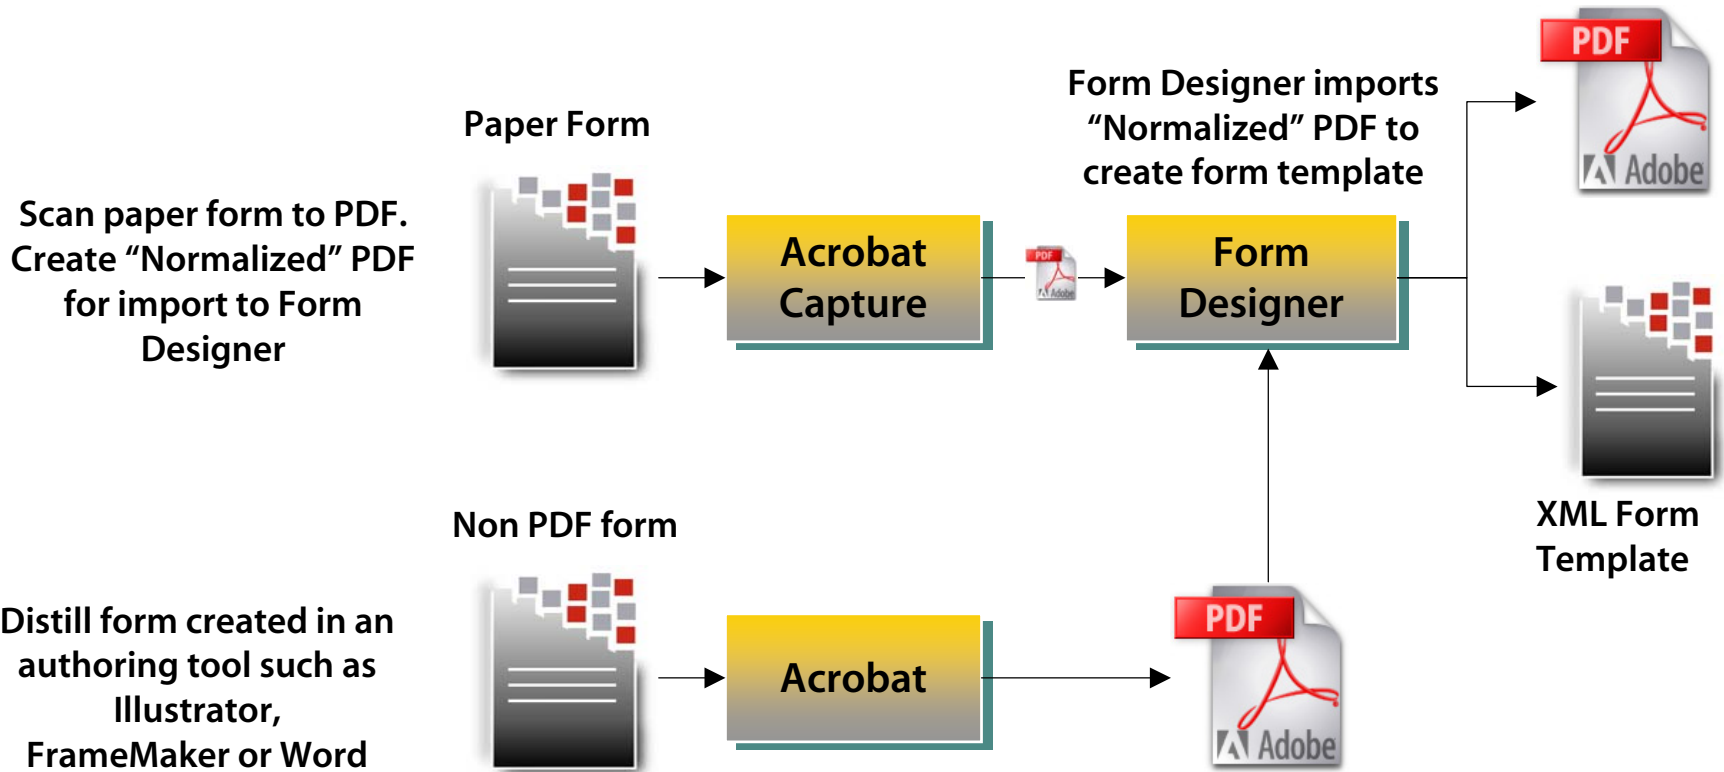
Scan paper form to PDF. Create “Normalized” PDF for import to Form Designer

Paper Form

Acrobat Capture

PDF
Adobe

Form Designer imports “Normalized” PDF to create form template

Form Designer

PDF
Adobe

XML Form Template

Non PDF form

Distill form created in an authoring tool such as Illustrator, FrameMaker or Word

Acrobat

PDF
Adobe